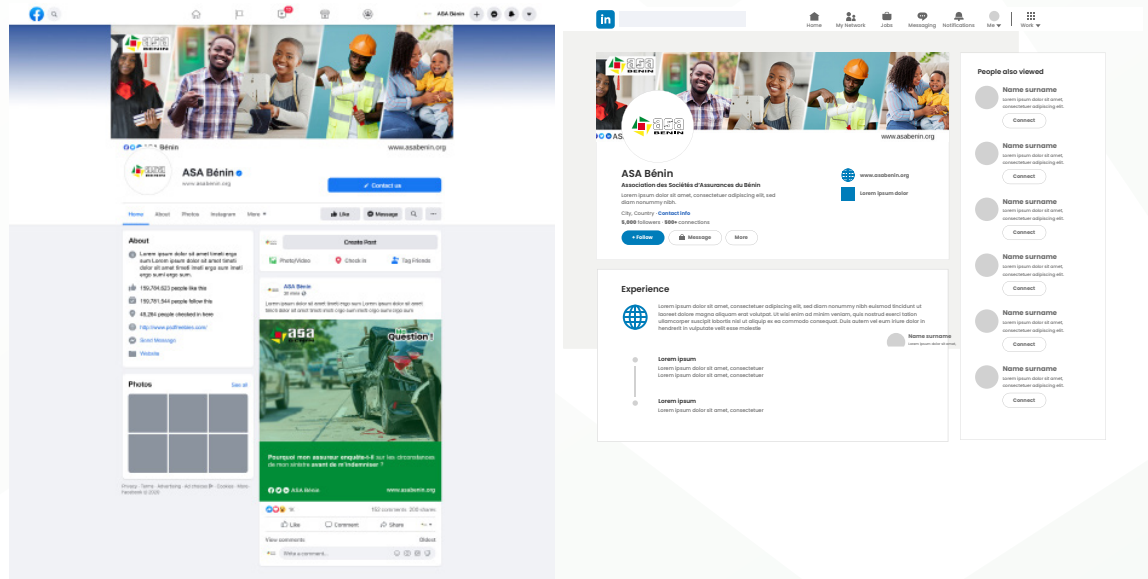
ASA Bénin

asa BÉNIN

www.asabenin.org

ASA Bénin
www.asabenin.org

Contact us

Home About Photos Instagram More

Like Message

About

Lorem ipsum dolor sit amet lmeli ergo sum Lorem ipsum dolor sit amet lmeli dolor sit amet lmeli lmeli ergo sum lmeli ergo sum ergo sum.

159,704,623 people like this

159,761,544 people follow this

48,264 people checked in here

http://www.asabenin.com

Send Message

Website

Photos See all

Privacy · Terms · Advertising · Ad choices · Cookies · More · Facebook © 2020

Create Post

Photo/Video Check in Tag Friends

ASA Bénin

Lorem ipsum dolor sit amet lmeli ergo sum Lorem ipsum dolor sit amet lmeli dolor sit amet lmeli ergo sum ergo sum.

asa

Question ?

Pourquoi mon assureur enquête-t-il sur les circonstances de mon sinistre avant de m'indemniser ?

ASA Bénin www.asabenin.org

1K 152 comments 308 shares

Like Comment Share

View comments Oldest

Write a comment...

in

Home My Network Jobs Messaging Notifications Me Work

asa BÉNIN

www.asabenin.org

ASA Bénin
Association des Sociétés d'Assurances du Bénin
Lorem ipsum dolor sit amet, consectetuer adipiscing elit, sed diam nonummy nibh.
City, Country · Contact info
5,000 followers · 500+ connections

+ Follow Message More

www.asabenin.org

Lorem ipsum dolor

People also viewed

Name surname
Lorem ipsum dolor sit amet, consectetuer adipiscing elit.
Connect

Name surname
Lorem ipsum dolor sit amet, consectetuer adipiscing elit.
Connect

Name surname
Lorem ipsum dolor sit amet, consectetuer adipiscing elit.
Connect

Name surname
Lorem ipsum dolor sit amet, consectetuer adipiscing elit.
Connect

Name surname
Lorem ipsum dolor sit amet, consectetuer adipiscing elit.
Connect

Name surname
Lorem ipsum dolor sit amet, consectetuer adipiscing elit.
Connect

Experience

Lorem ipsum dolor sit amet, consectetuer adipiscing elit, sed diam nonummy nibh euismod tincidunt ut laoreet dolore magna aliquam erat volutpat. Ut wisi enim ad minim veniam, quis nostrud exerci tation ullamcorper suscipit lobortis nisl ut aliquip ex ea commodo consequat. Duis autem vel eum iriure dolor in hendrerit in vulputate velit esse molestie

Name surname

Lorem ipsum
Lorem ipsum dolor sit amet, consectetuer
Lorem ipsum dolor sit amet, consectetuer
Lorem ipsum dolor sit amet, consectetuer

Lorem ipsum
Lorem ipsum dolor sit amet, consectetuer
Lorem ipsum dolor sit amet, consectetuer